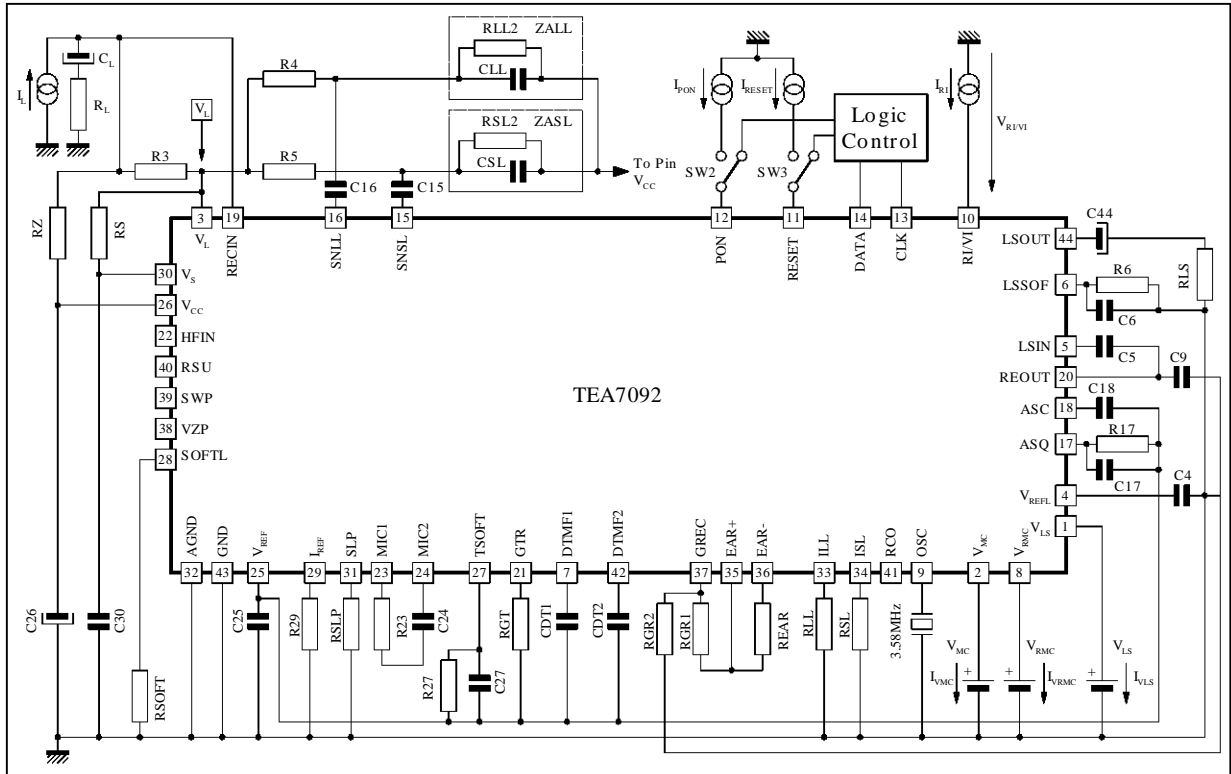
$C_L$
$I_L$
$R_L$
$V_L$
R4
RLL2 ZALL
CLL
R3
R5
RSL2 ZASL
CSL
To Pin $V_{CC}$
C16
C15
$I_{PON}$
$I_{RESET}$
Logic Control
SW2
SW3
$I_{RI}$
$V_{RI/VI}$
RZ
RS
3 $V_L$
19 RECIN
16 SNLL
15 SNSL
12 PON
11 RESET
14 DATA
13 CLK
10 RI/VI
C44
LSOUT 44
RLS
30 $V_S$
26 $V_{CC}$
22 HFIN
40 RSU
39 SWP
38 VZP
28 SOFTL
LSSOF 6
R6
C6
LSIN 5
C5
C9
REOUT 20
TEA7092
ASC 18
C18
ASQ 17
R17
C17
C4
$V_{REFL}$ 4
$V_{RMC}$ $V_{LS}$ 1
AGND 32
GND 43
$V_{REF}$ 25
$I_{REF}$ 29
SLP 31
MIC1 23
MIC2 24
TSOFT 27
GTR 21
DTMF1 7
DTMF2 42
GREC 37
EAR+ 35
EAR- 36
ILL 33
ISL 34
RCO 41
OSC 9
$V_{MC}$ 2
8
C26
C30
RSOFT
C25
R29
RSLP
R23
C24
R27
C27
RGT
CDT1
CDT2
RGR2
RGR1
REAR
RLL
RSL
3.58MHz
$V_{MC}$
$I_{VMC}$
$V_{RMC}$
$I_{VRMC}$
$V_{LS}$
$I_{VLS}$